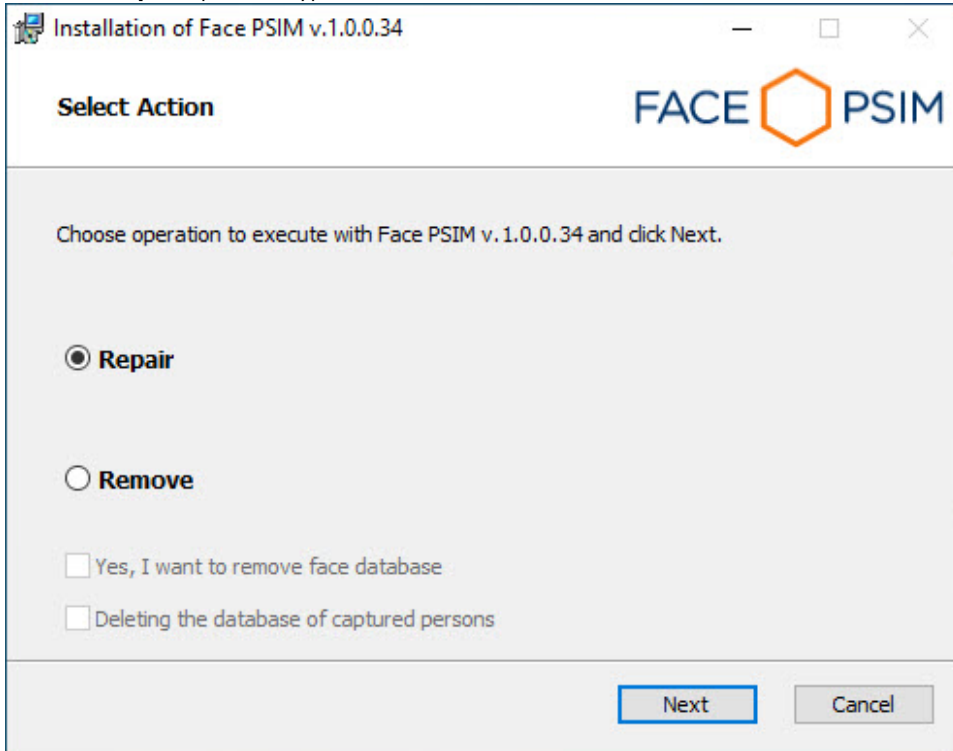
Installation of Face PSIM v.1.0.0.34

Select Action

FACE PSIM

Choose operation to execute with Face PSIM v. 1.0.0.34 and click Next.

Repair

Remove

Yes, I want to remove face database

Deleting the database of captured persons

Next

Cancel